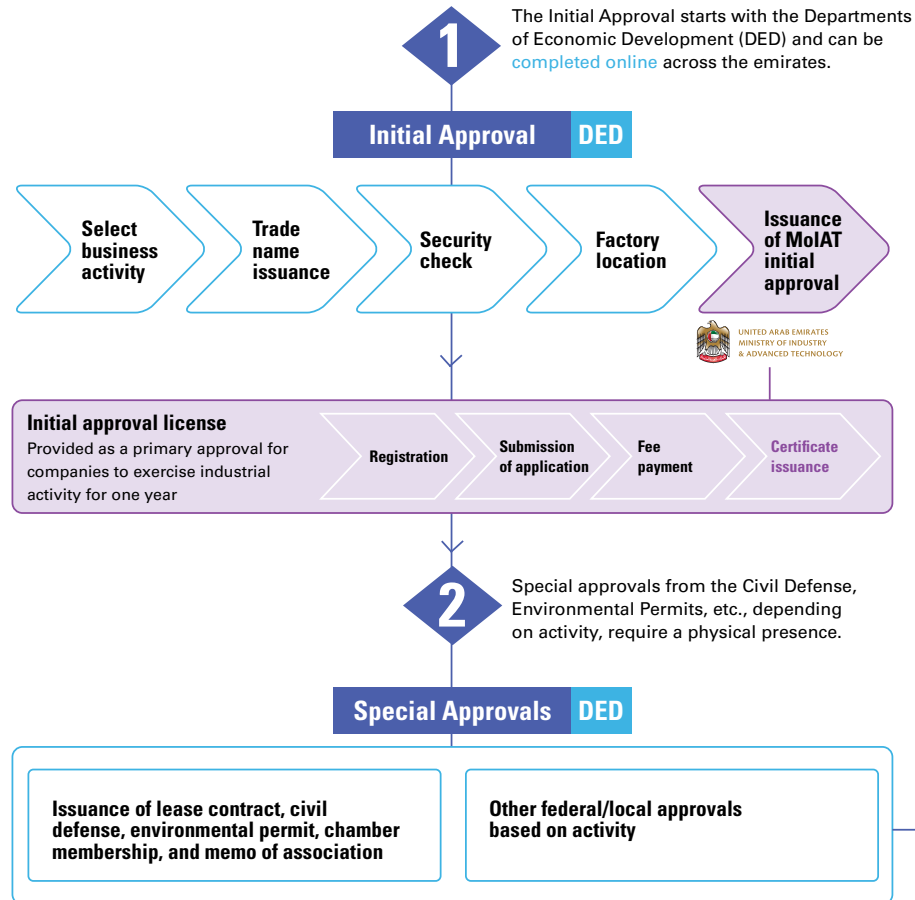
1

The Initial Approval starts with the Departments of Economic Development (DED) and can be completed online across the emirates.

Initial Approval DED

Select business activity

Trade name issuance

Security check

Factory location

Issuance of MoIAT initial approval

UNITED ARAB EMIRATES
MINISTRY OF INDUSTRY
& ADVANCED TECHNOLOGY

Initial approval license
Provided as a primary approval for companies to exercise industrial activity for one year

Registration

Submission of application

Fee payment

Certificate issuance

2

Special approvals from the Civil Defense, Environmental Permits, etc., depending on activity, require a physical presence.

Special Approvals DED

Issuance of lease contract, civil defense, environmental permit, chamber membership, and memo of association

Other federal/local approvals based on activity